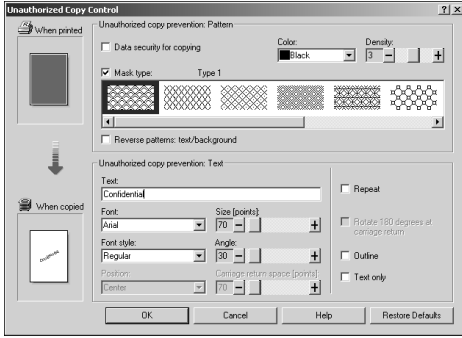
Unauthorized Copy Control ? X

When printed

Unauthorized copy prevention: Pattern

Data security for copying

Color:
Black

Density:
3

Mask type: Type 1

Reverse patterns: text/background

When copied

Confidential

Unauthorized copy prevention: Text

Text:
Confidential

Font:
Arial

Size [points]:
70

Font style:
Regular

Angle:
30

Position:
Center

Carriage return space [points]:
70

Repeat

Rotate 180 degrees at carriage return

Outline

Text only

OK Cancel Help Restore Defaults